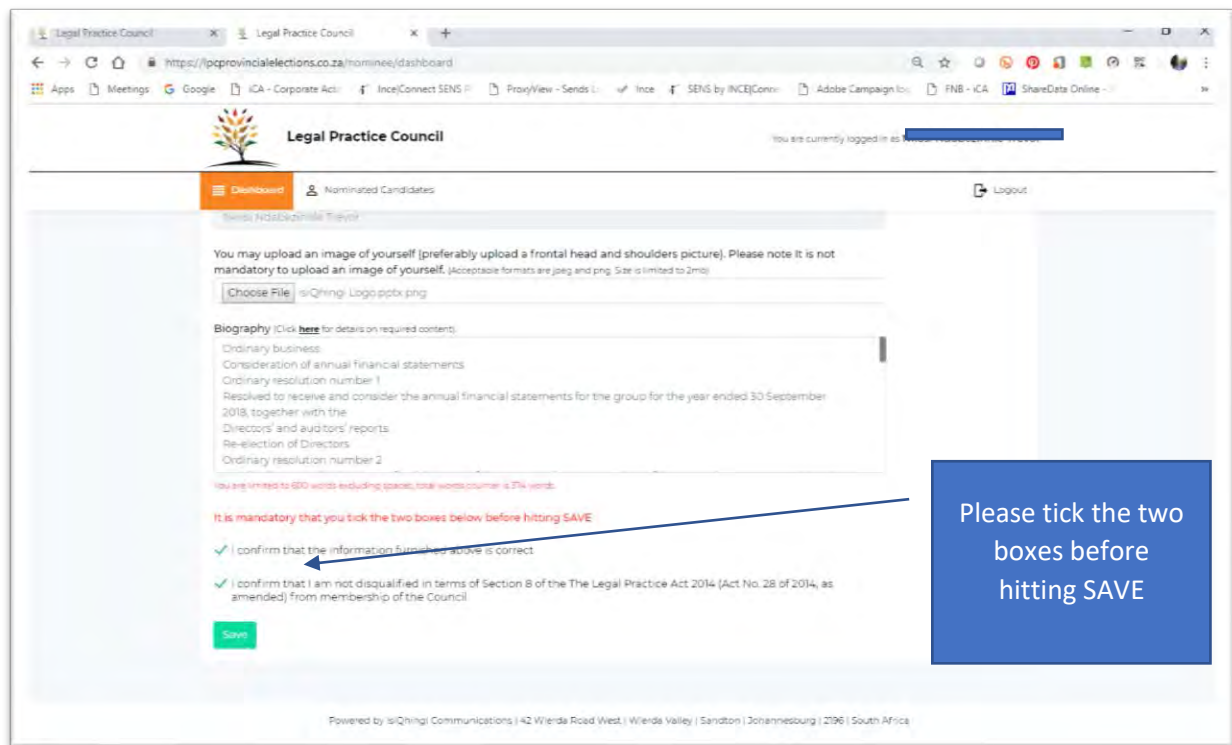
Legal Practice Council
Legal Practice Council

https://lpcprovincialelections.co.za/nominee/dashboard

Apps Meetings Google iCA - Corporate Acti Ince|Connect SENS P ProxyView - Sends L Ince SENS by INCE|Conn Adobe Campaign lo FNB - iCA ShareData Online -

Legal Practice Council

You are currently logged in as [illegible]

Dashboard Nominated Candidates Logout

Sewsi Ndabezinhle Trevor

You may upload an image of yourself (preferably upload a frontal head and shoulders picture). Please note it is not mandatory to upload an image of yourself. (Acceptable formats are jpeg and png. Size is limited to 2mb)

Choose File isiQhingi Logo pptx.png

Biography (Click here for details on required content)

Ordinary business
Consideration of annual financial statements
Ordinary resolution number 1
Resolved to receive and consider the annual financial statements for the group for the year ended 30 September 2018, together with the
Directors' and auditors' reports.
Re-election of Directors
Ordinary resolution number 2

You are limited to 600 words excluding spaces, total words counter is 314 words

It is mandatory that you tick the two boxes below before hitting SAVE

I confirm that the information furnished above is correct

I confirm that I am not disqualified in terms of Section 8 of the The Legal Practice Act 2014 (Act No. 28 of 2014, as amended) from membership of the Council

Save

Please tick the two boxes before hitting SAVE

Powered by isiQhingi Communications | 42 Wierda Road West | Wierda Valley | Sandton | Johannesburg | 2196 | South Africa